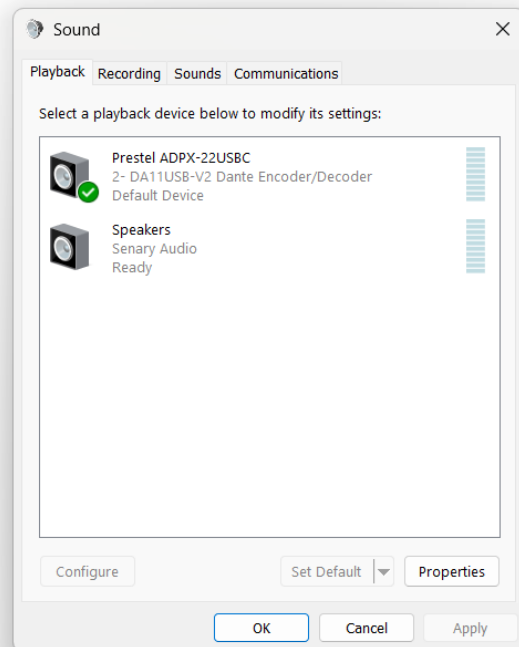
Sound

Playback Recording Sounds Communications

Select a playback device below to modify its settings:

Prestel ADPX-22USBC
2- DA11USB-V2 Dante Encoder/Decoder
Default Device

Speakers
Senary Audio
Ready

Configure

Set Default

Properties

OK

Cancel

Apply